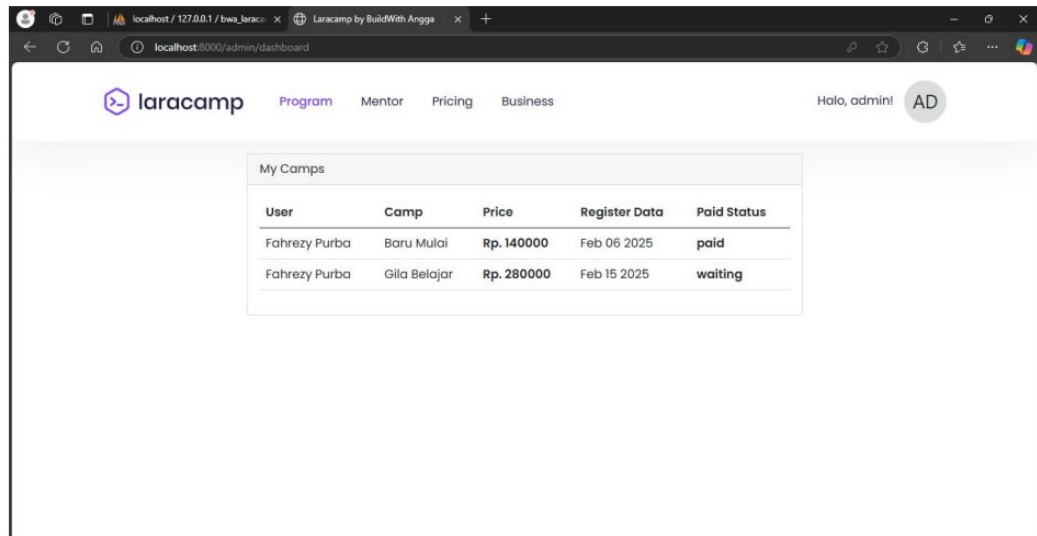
localhost / 127.0.0.1 / bwa_laraca × Laracamp by BuildWith Angga × +

localhost:8000/admin/dashboard

laracamp Program Mentor Pricing Business Halo, admin! AD

My Camps

| User | Camp | Price | Register Data | Paid Status |
|---|---|---|---|---|
| Fahrezy Purba | Baru Mulai | Rp. 140000 | Feb 06 2025 | paid |
| Fahrezy Purba | Gila Belajar | Rp. 280000 | Feb 15 2025 | waiting |